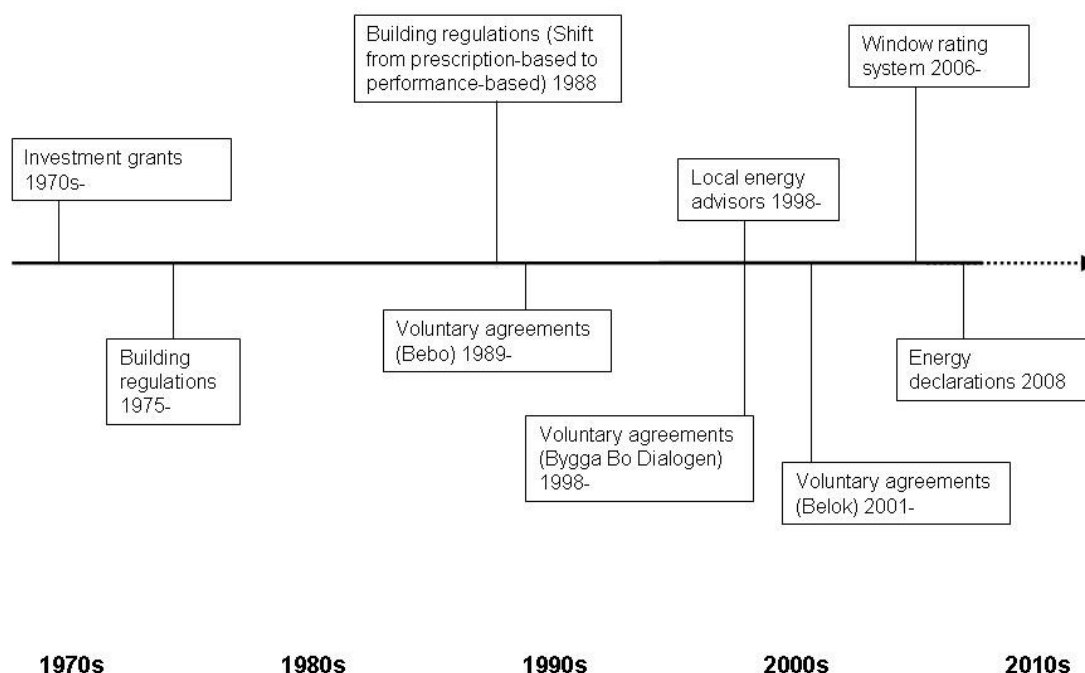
Building regulations (Shift from prescription-based to performance-based) 1988

Window rating system 2006-

Investment grants 1970s-

Local energy advisors 1998-

Building regulations 1975-

Voluntary agreements (Bebo) 1989-

Energy declarations 2008

Voluntary agreements (Bygga Bo Dialogen) 1998-

Voluntary agreements (Belok) 2001-

1970s

1980s

1990s

2000s

2010s